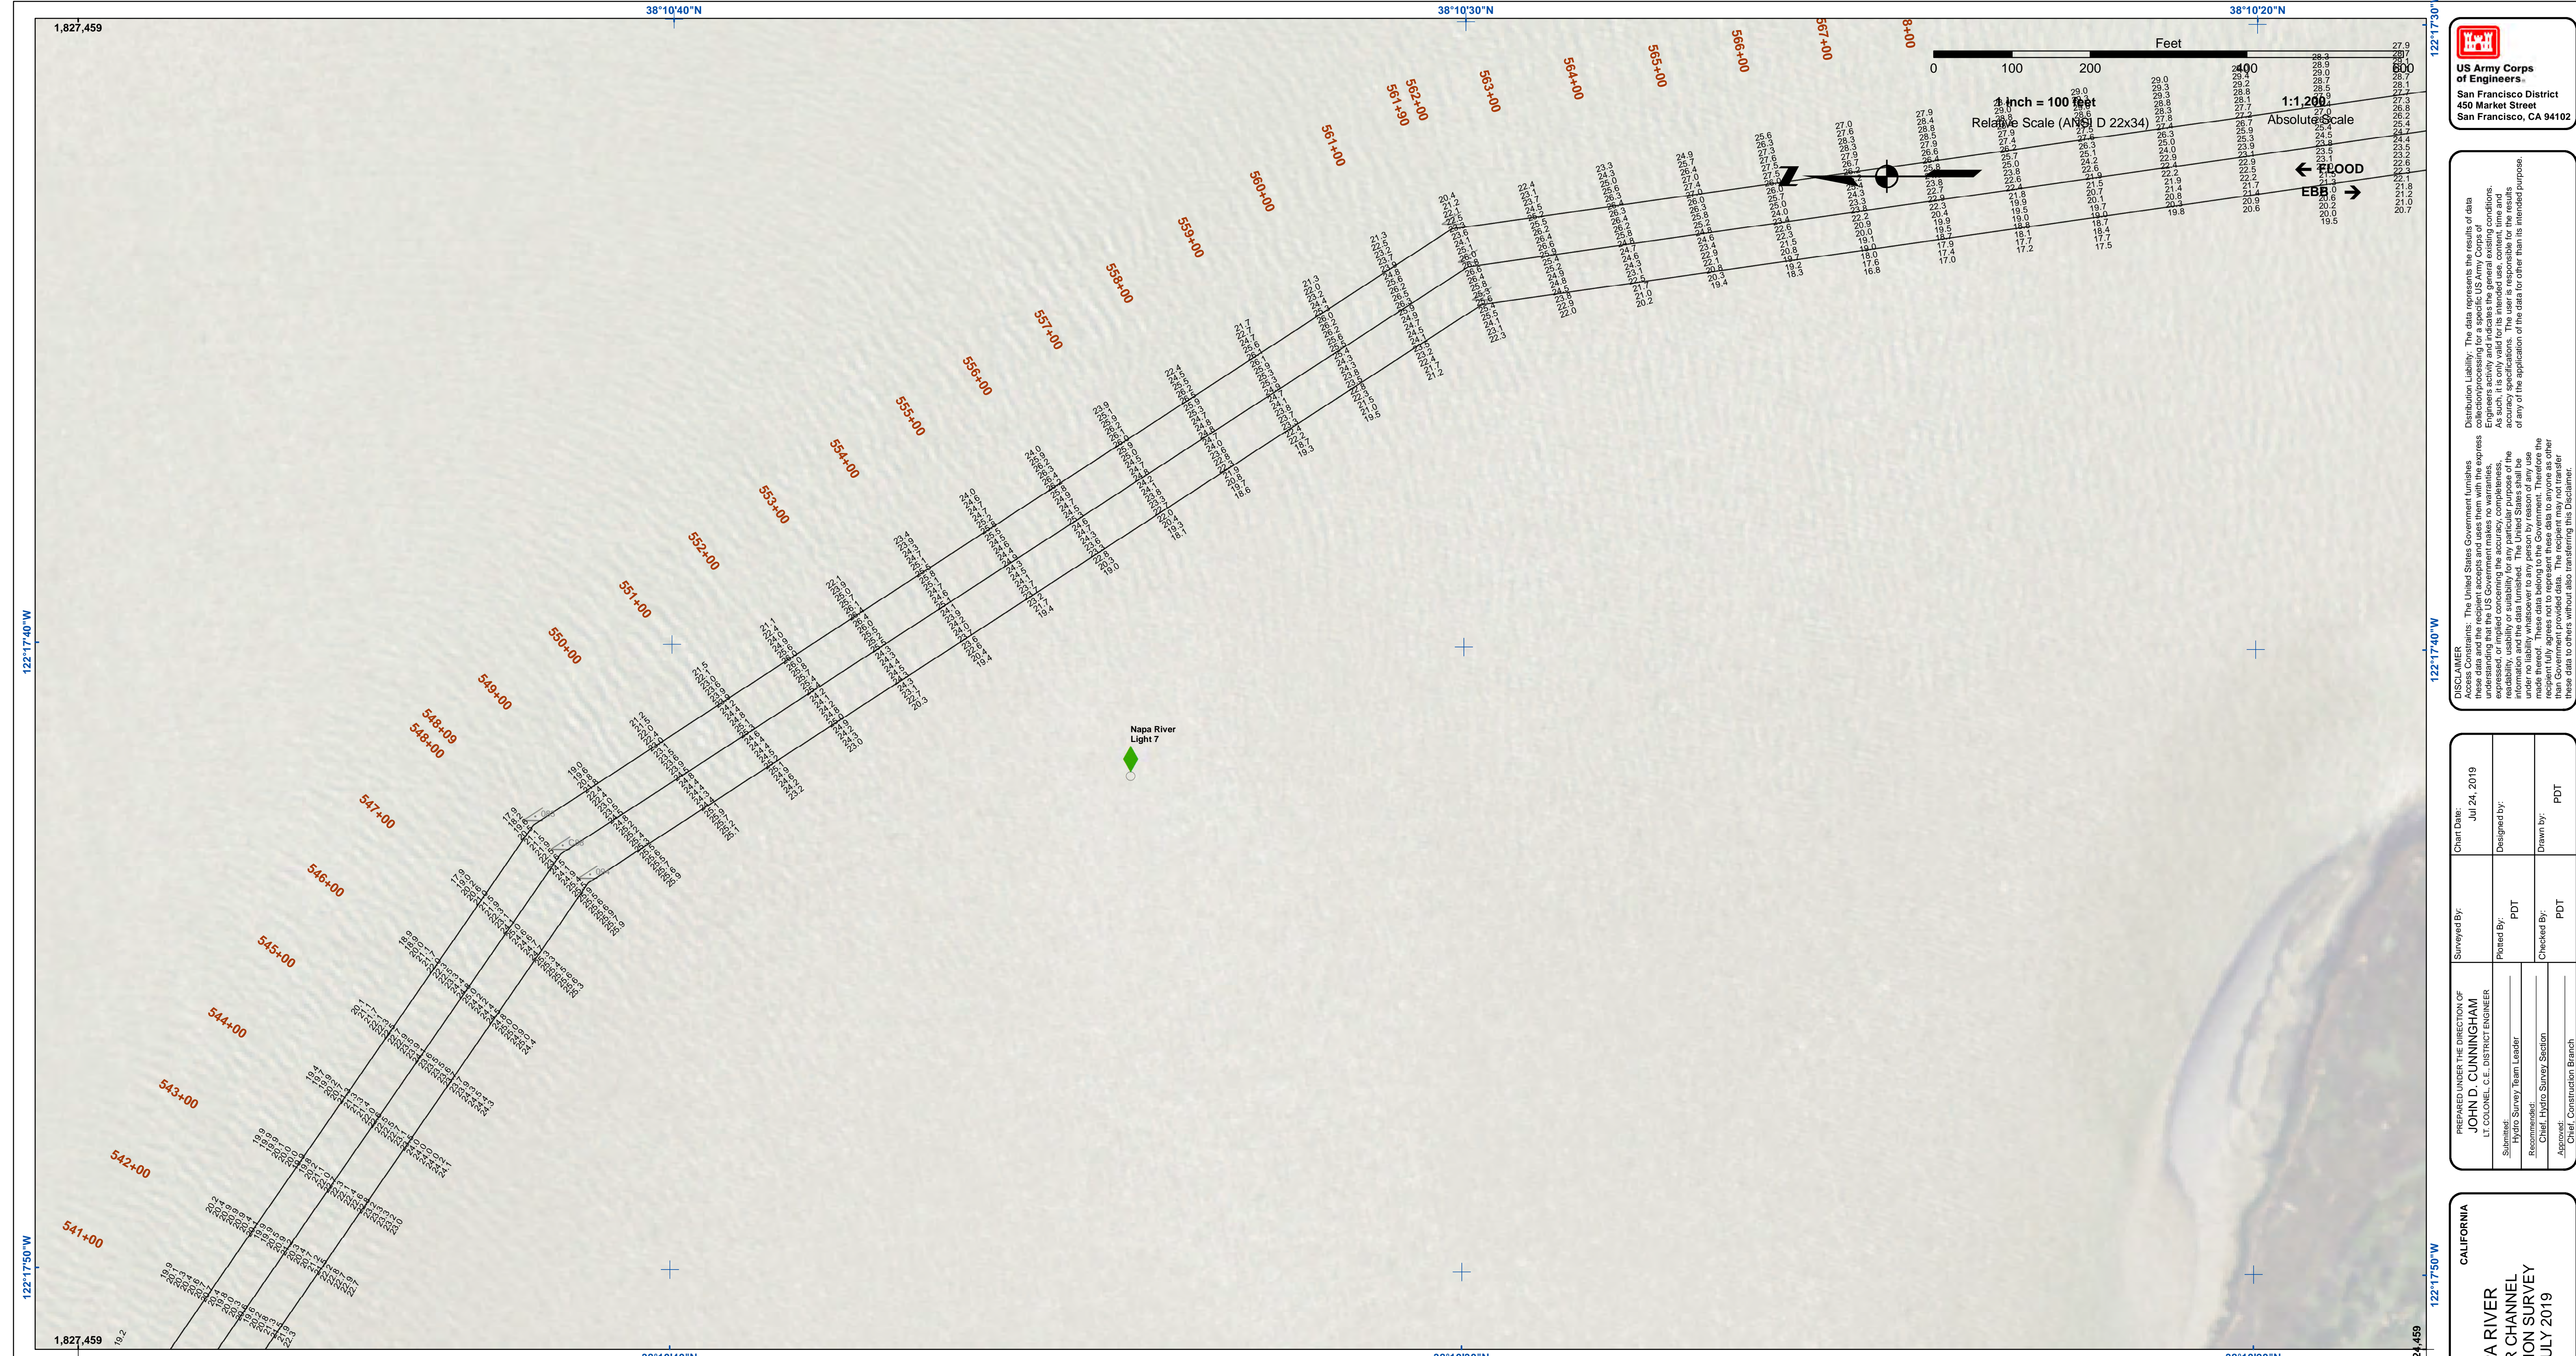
38°10'40"N

38°10'30"N

38°10'20"N

1,827,459

1,827,459

122°17'40"W

122°17'50"W

122°17'30"

122°17'40"W

122°17'50"W

Feet

0 100 200 400 600

1 inch = 100 feet

Relative Scale (ANSI D 22x34)

1:1,200

Absolute Scale

← FLOOD

EBB →

541+00

542+00

543+00

544+00

545+00

546+00

547+00

548+00

548+09

549+00

550+00

551+00

552+00

553+00

554+00

555+00

556+00

557+00

558+00

559+00

560+00

561+00

561+90

562+00

563+00

564+00

565+00

566+00

567+00

8+00

Napa River Light 7

US Army Corps of Engineers

San Francisco District
450 Market Street
San Francisco, CA 94102

DISCLAIMER
Access Constraints: The United States Government furnishes these data and the recipient accepts and uses them with the express understanding that the US Government makes no warranties, expressed, or implied concerning the accuracy, completeness, readability, usability or suitability for any particular purpose of the information and the data furnished. The United States shall be under no liability whatsoever to any person by reason of any use made thereof. These data belong to the Government. Therefore the recipient fully agrees not to represent these data to anyone as other than Government provided data. The recipient may not transfer these data to others without also transferring this Disclaimer.

Distribution Liability: The data represents the results of data collection/processing for a specific US Army Corps of Engineers activity and indicates the general existing conditions. As such, it is only valid for its intended use, content, time and accuracy specifications. The user is responsible for the results of any of the application of the data for other than its intended purpose.

Chart Date:
Jul 24, 2019

Designed by:

Drawn by:
PDT

Surveyed By:

Plotted By:
PDT

Checked By:
PDT

PREPARED UNDER THE DIRECTION OF
JOHN D. CUNNINGHAM
LT. COLONEL, C.E., DISTRICT ENGINEER

Submitted:
Hydro Survey Team Leader

Recommended:
Chief, Hydro Survey Section

Approved:
Chief, Construction Branch

CALIFORNIA

A RIVER
R CHANNEL
ION SURVEY
JLY 2019

24,459